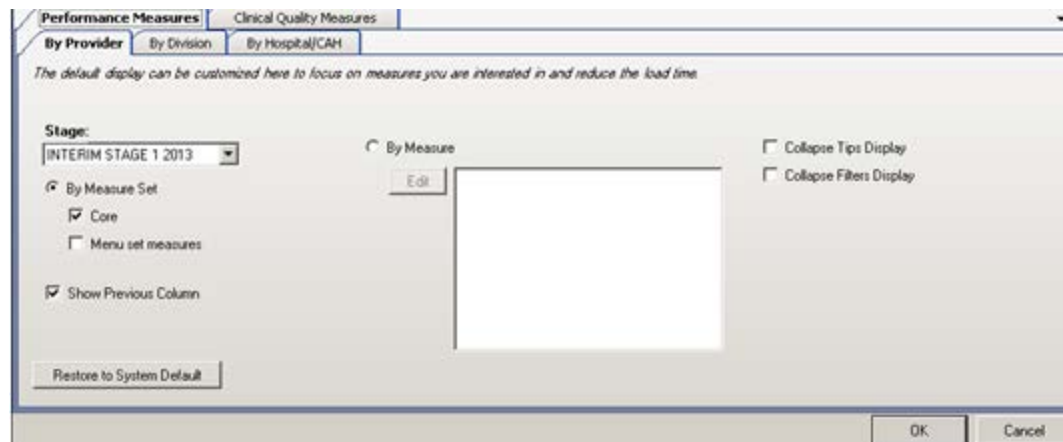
Performance Measures | Clinical Quality Measures

By Provider | By Division | By Hospital/CAH

The default display can be customized here to focus on measures you are interested in and reduce the load time.

Stage:
INTERIM STAGE 1 2013

By Measure Set

Core

Menu set measures

Show Previous Column

By Measure

Edit

Collapse Tips Display

Collapse Filters Display

Restore to System Default

OK

Cancel